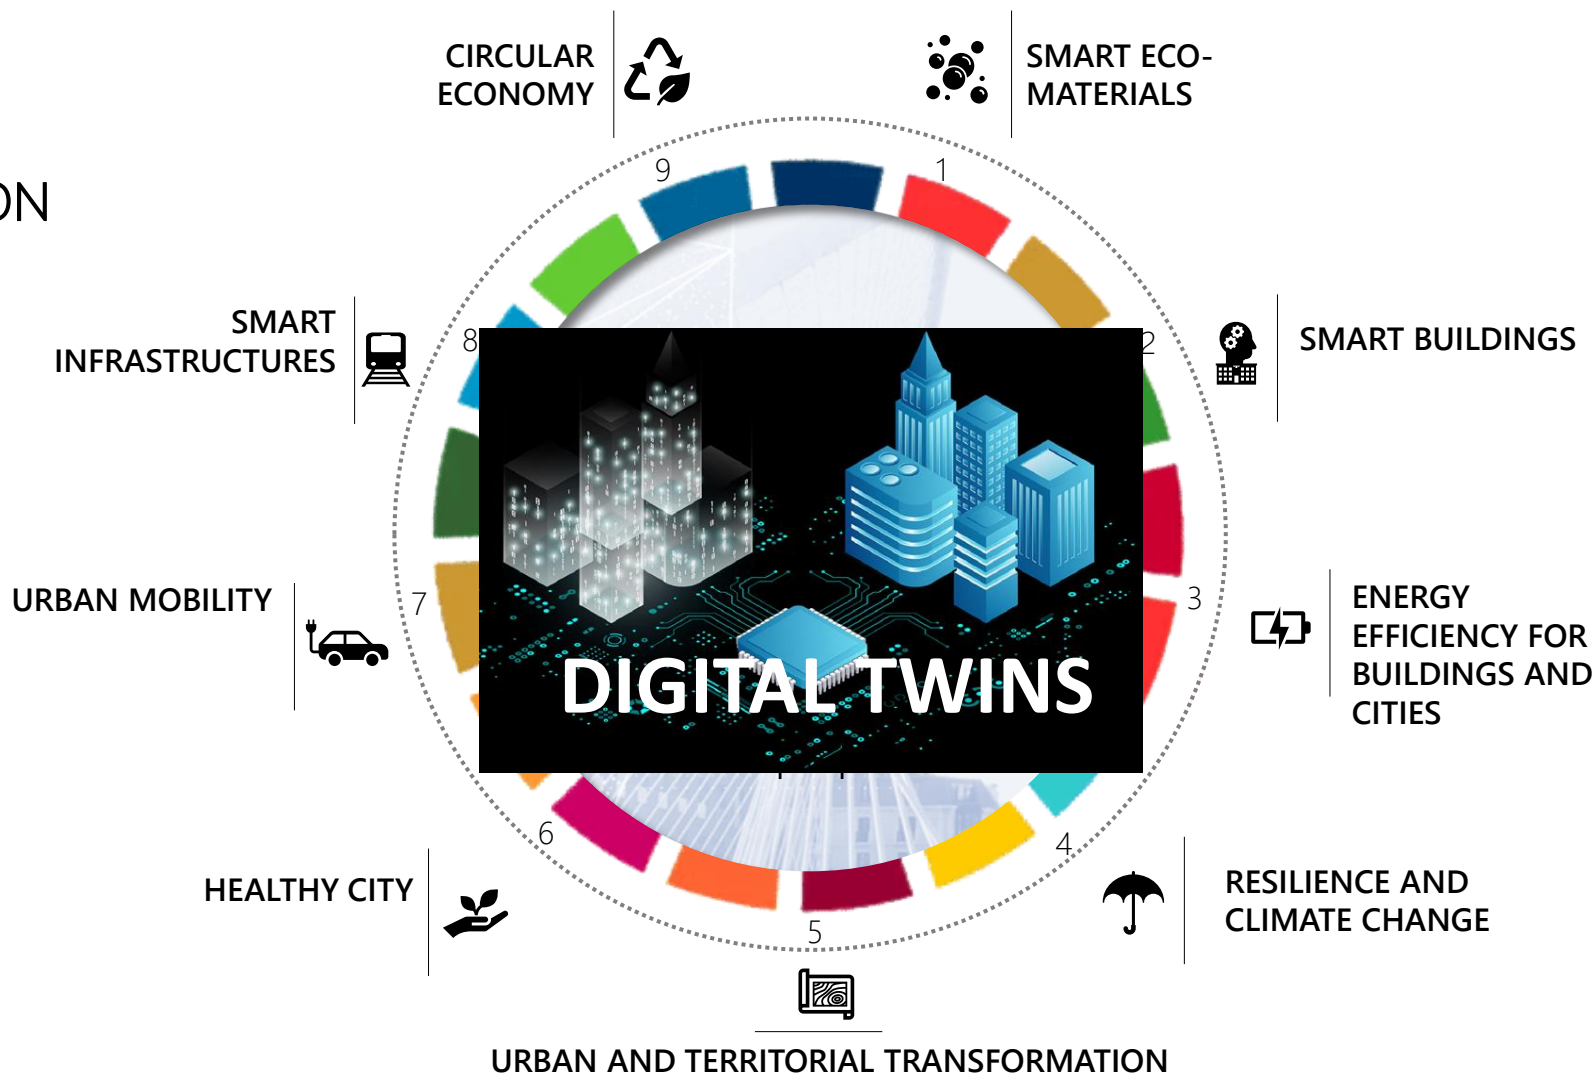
CIRCULAR ECONOMY

SMART ECO-MATERIALS

ON

9

1

SMART INFRASTRUCTURES

8

2

SMART BUILDINGS

DIGITAL TWINS

URBAN MOBILITY

7

3

ENERGY EFFICIENCY FOR BUILDINGS AND CITIES

6

4

HEALTHY CITY

RESILIENCE AND CLIMATE CHANGE

5

URBAN AND TERRITORIAL TRANSFORMATION